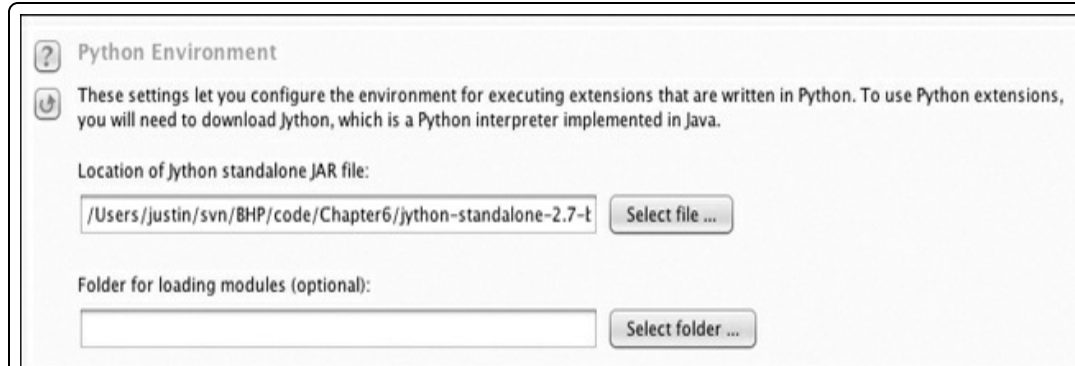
?

Python Environment

These settings let you configure the environment for executing extensions that are written in Python. To use Python extensions, you will need to download Jython, which is a Python interpreter implemented in Java.

Location of Jython standalone JAR file:

/Users/justin/svn/BHP/code/Chapter6/jython-standalone-2.7-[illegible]

Select file ...

Folder for loading modules (optional):

Select folder ...